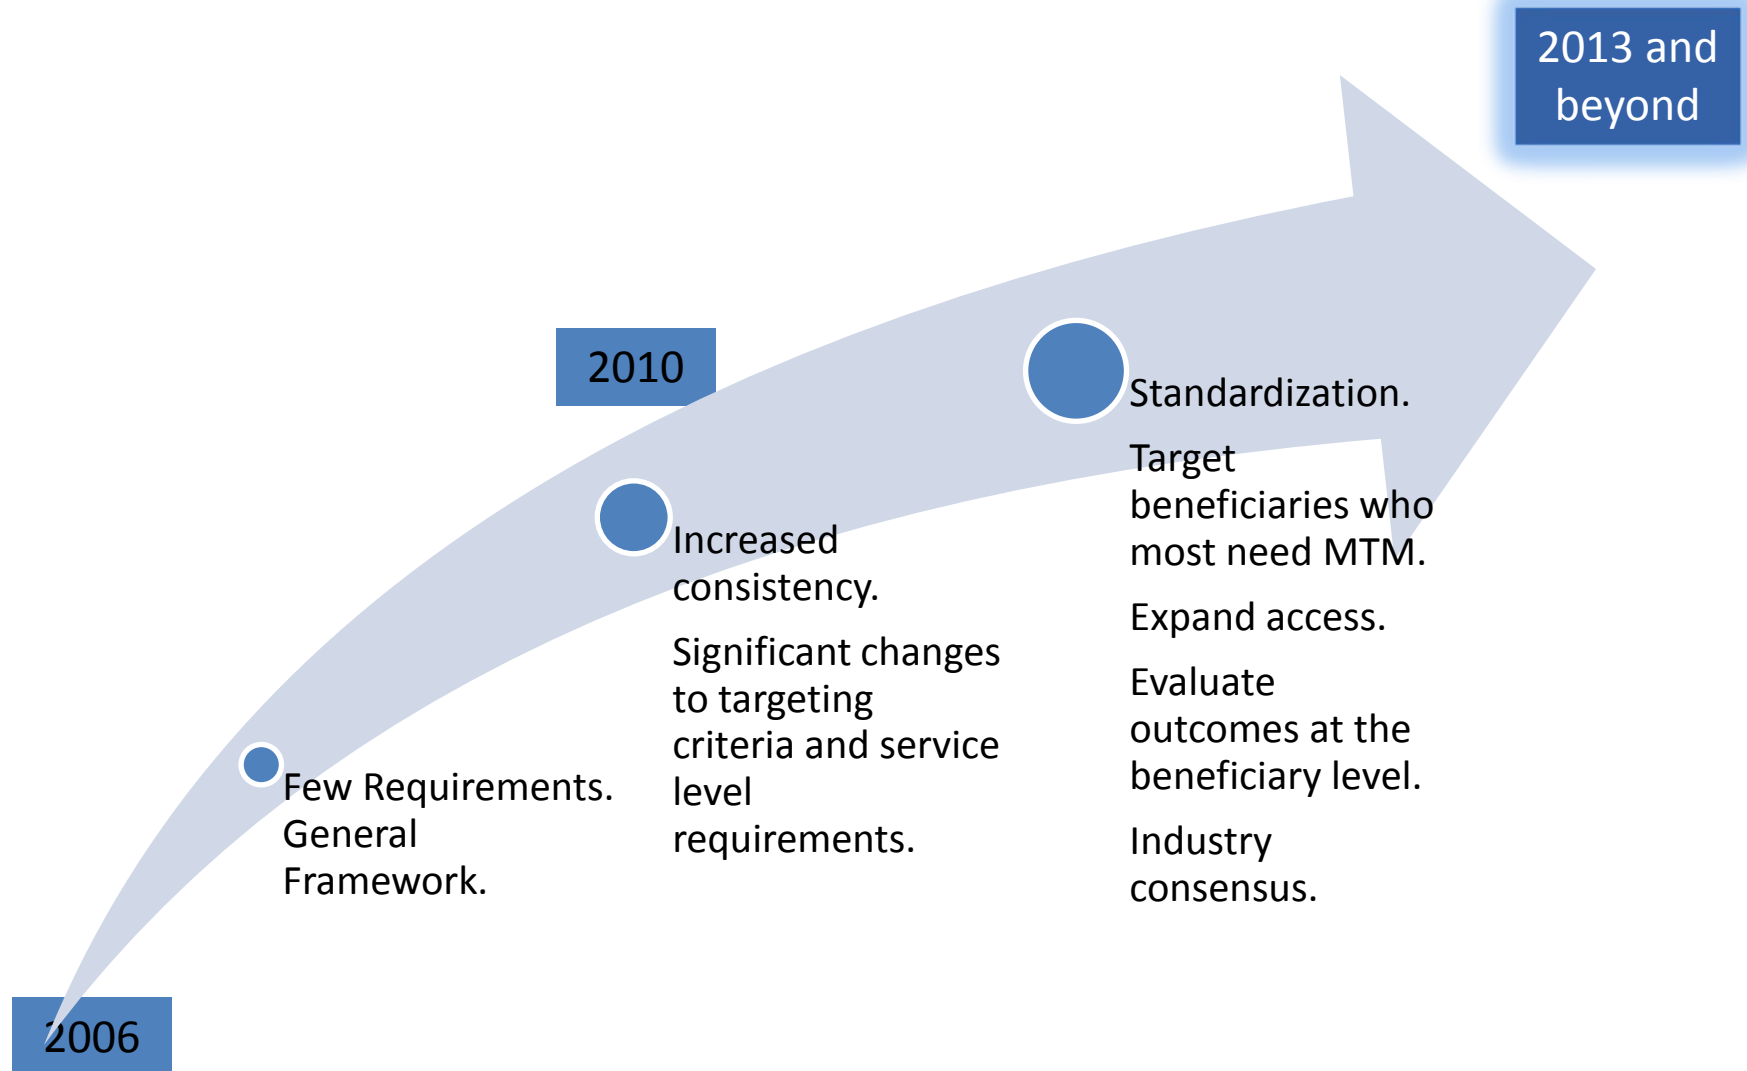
2013 and beyond

2010

Standardization.

Target beneficiaries who most need MTM.

Expand access.

Evaluate outcomes at the beneficiary level.

Industry consensus.

Increased consistency.

Significant changes to targeting criteria and service level requirements.

Few Requirements.
General Framework.

2006